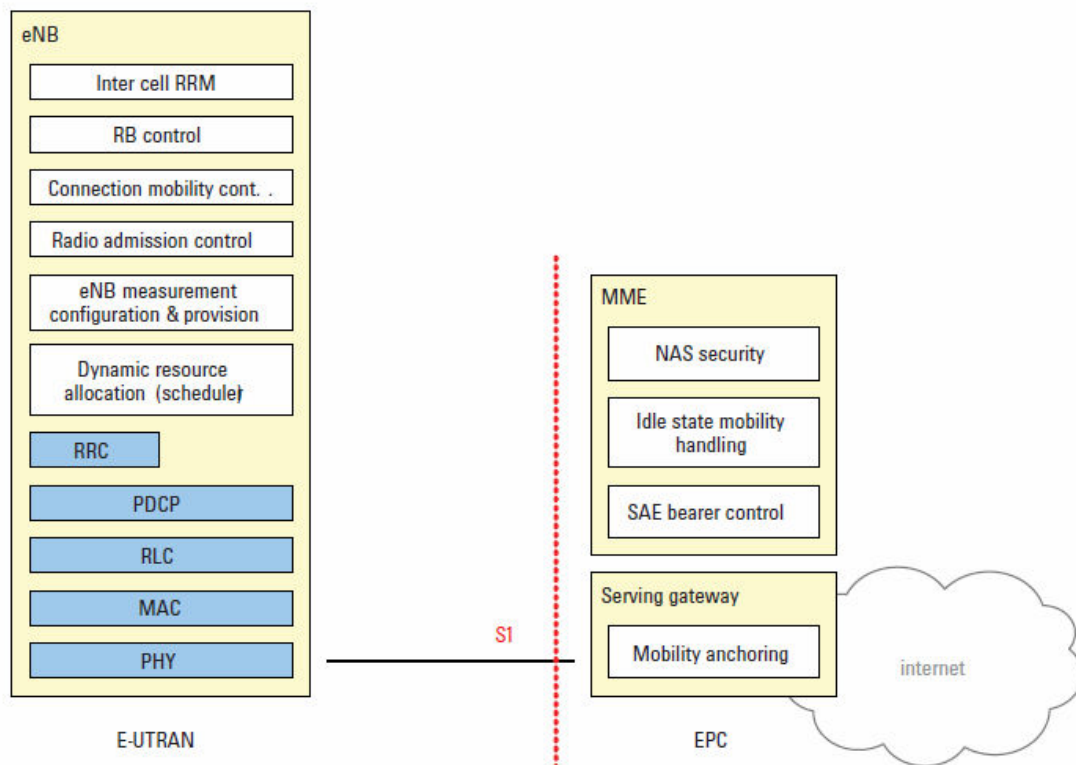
eNB

Inter cell RRM

RB control

Connection mobility cont. .

Radio admission control

eNB measurement configuration & provision

Dynamic resource allocation (schedule)

RRC

PDCP

RLC

MAC

PHY

S1

MME

NAS security

Idle state mobility handling

SAE bearer control

Serving gateway

Mobility anchoring

internet

E-UTRAN

EPC